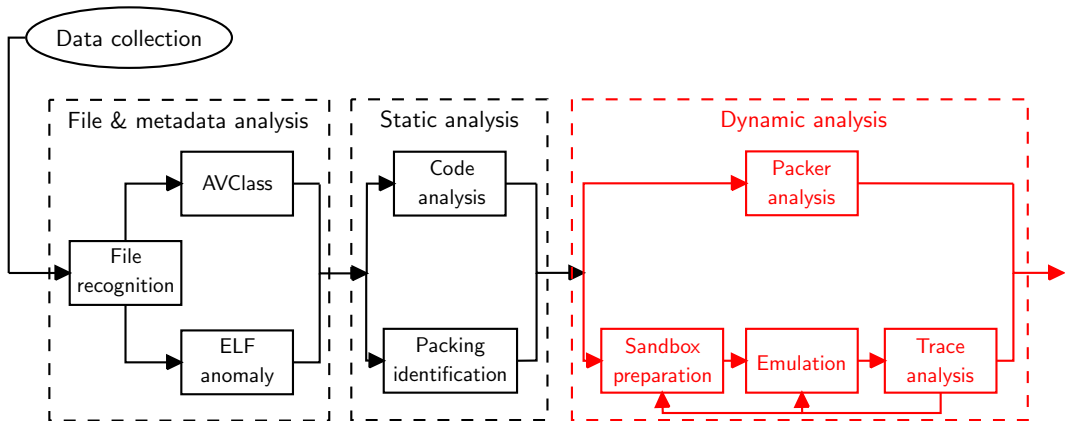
Data collection

File & metadata analysis

AVClass

File recognition

ELF anomaly

Static analysis

Code analysis

Packing identification

Dynamic analysis

Packer analysis

Sandbox preparation

Emulation

Trace analysis